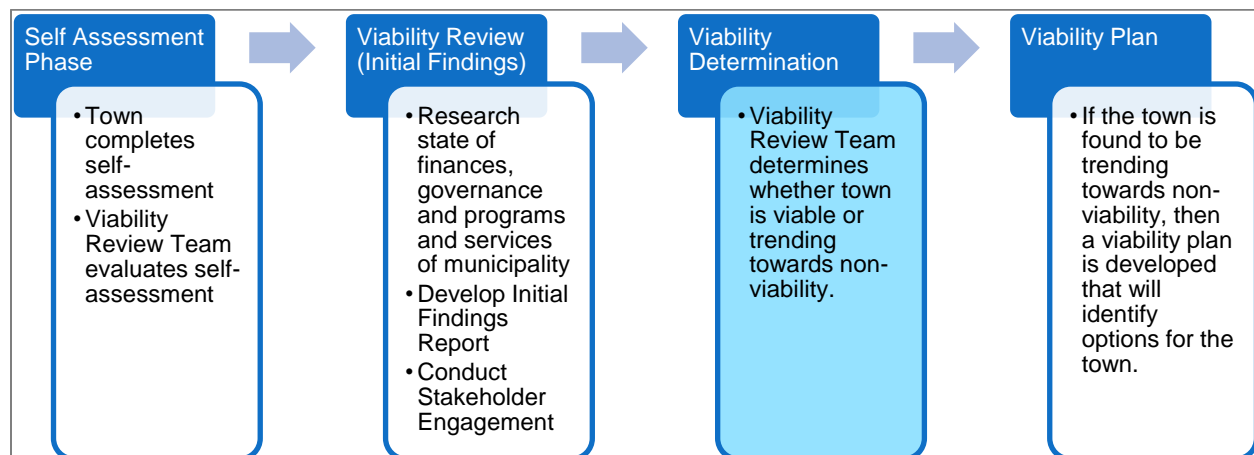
Self Assessment Phase

• Town completes self-assessment
• Viability Review Team evaluates self-assessment

Viability Review (Initial Findings)

• Research state of finances, governance and programs and services of municipality
• Develop Initial Findings Report
• Conduct Stakeholder Engagement

Viability Determination

• Viability Review Team determines whether town is viable or trending towards non-viability.

Viability Plan

• If the town is found to be trending towards non-viability, then a viability plan is developed that will identify options for the town.